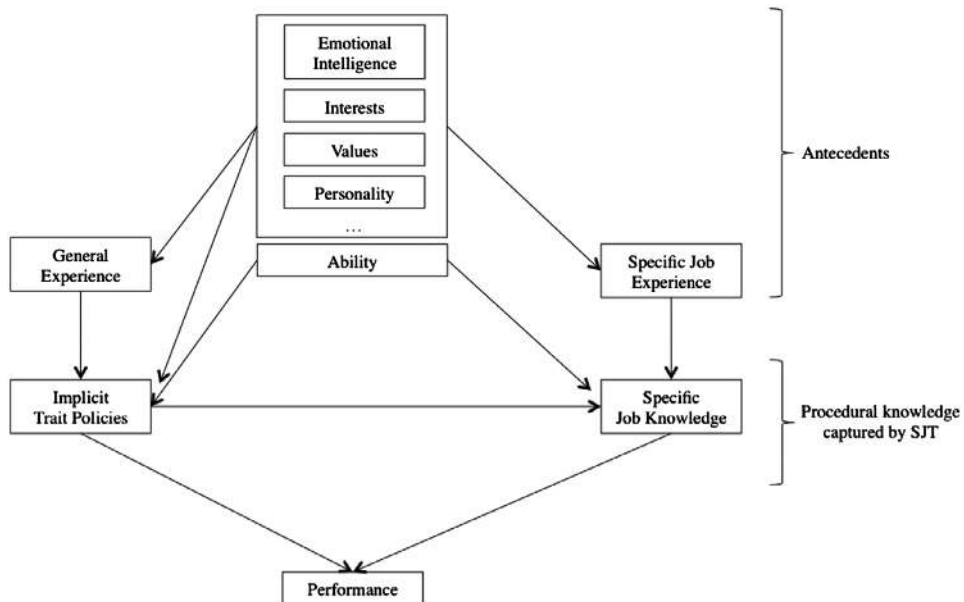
Emotional Intelligence

Interests

Values

Personality

...

Ability

Antecedents

General Experience

Specific Job Experience

Implicit Trait Policies

Specific Job Knowledge

Procedural knowledge captured by SJT

Performance